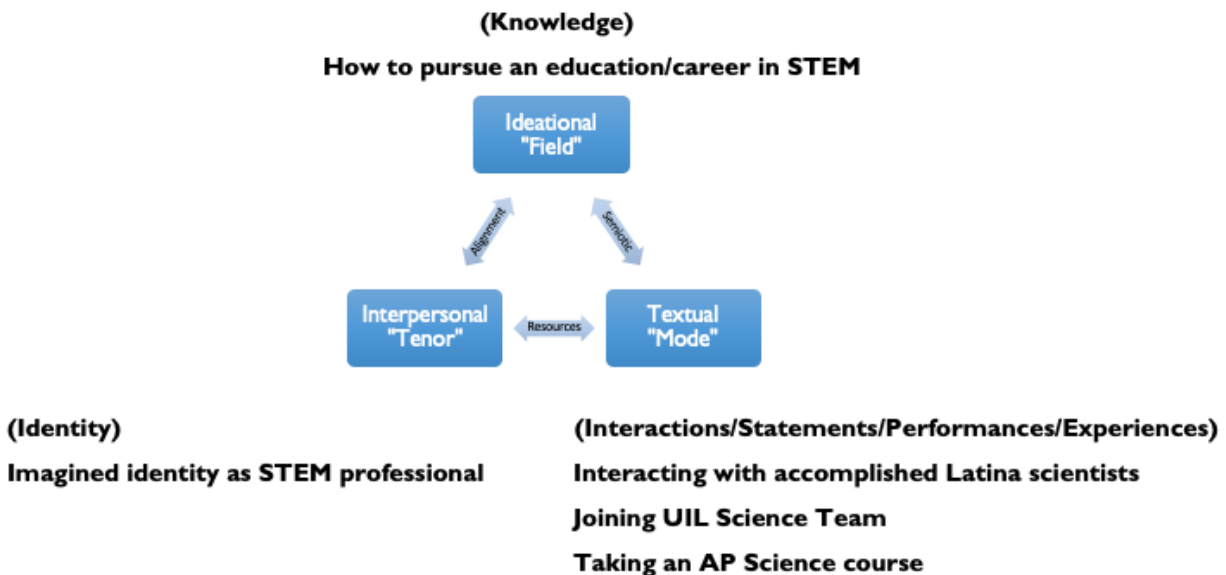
(Knowledge)

How to pursue an education/career in STEM

Ideational "Field"

Alignment

Semiotic

Interpersonal "Tenor"

Resources

Textual "Mode"

(Identity)

Imagined identity as STEM professional

(Interactions/Statements/Performances/Experiences)

Interacting with accomplished Latina scientists

Joining UIL Science Team

Taking an AP Science course